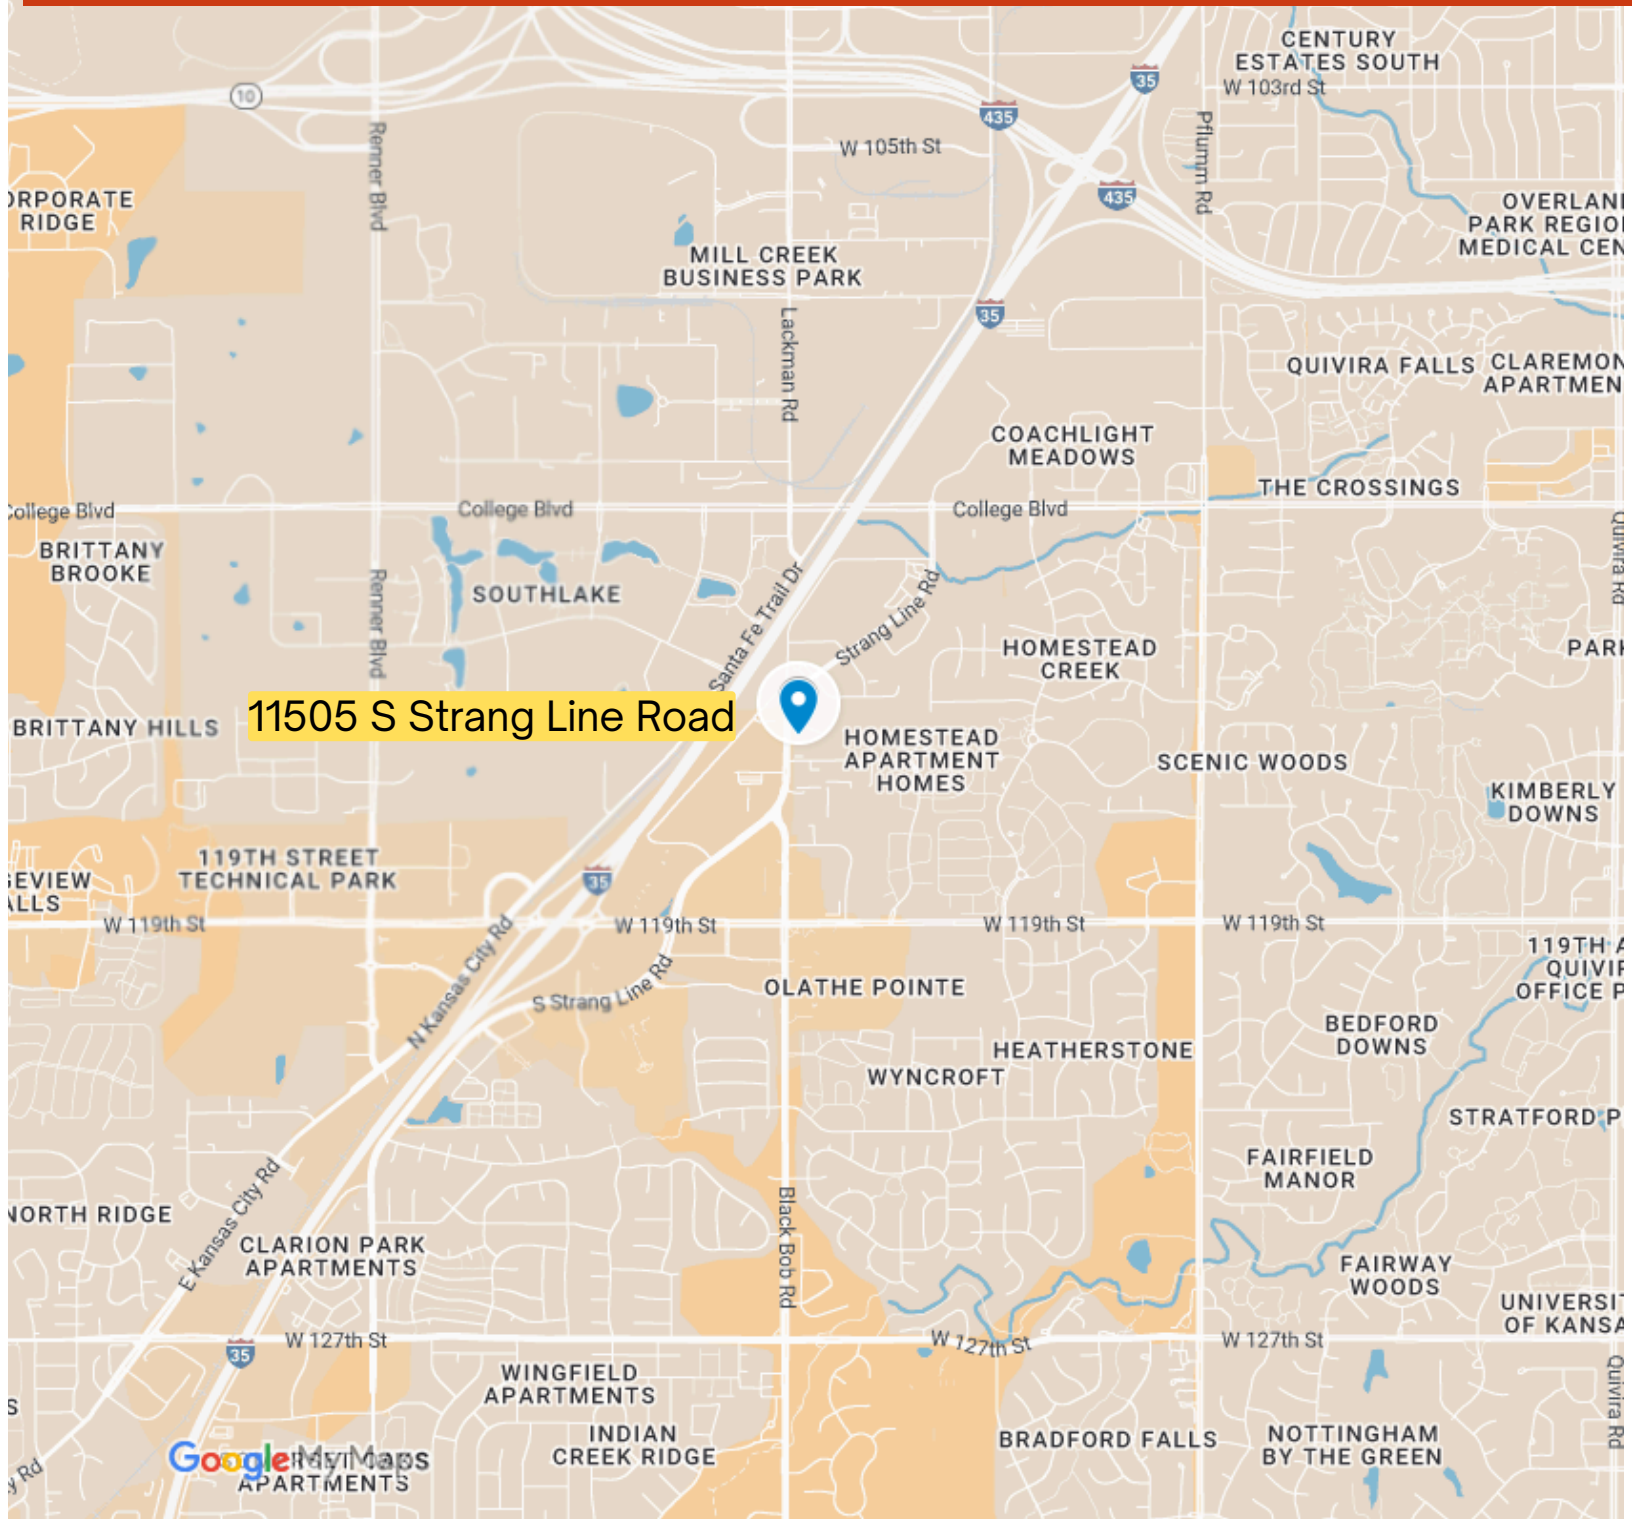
CENTURY ESTATES SOUTH
W 103rd St
10
435
35
W 105th St
Pflumm Rd
435
ORPORATE RIDGE
Renner Blvd
MILL CREEK BUSINESS PARK
OVERLAN PARK REGIO MEDICAL CEN
35
Lackman Rd
QUIVIRA FALLS
CLAREMON APARTMEN
COACHLIGHT MEADOWS
THE CROSSINGS
College Blvd
College Blvd
College Blvd
BRITTANY BROOKE
SOUTHLAKE
Renner Blvd
Santa Fe Trail Dr
Strang Line Rd
Quivira Rd
HOMESTEAD CREEK
PARK
11505 S Strang Line Road
BRITTANY HILLS
HOMESTEAD APARTMENT HOMES
SCENIC WOODS
KIMBERLY DOWNS
119TH STREET TECHNICAL PARK
EVIEW ALLS
35
W 119th St
W 119th St
W 119th St
W 119th St
N Kansas City Rd
119TH QUIVI OFFICE P
S Strang Line Rd
OLATHE POINTE
BEDFORD DOWNS
HEATHERSTONE
WYNCROFT
STRATFORD P
FAIRFIELD MANOR
NORTH RIDGE
E Kansas City Rd
CLARION PARK APARTMENTS
Black Bob Rd
FAIRWAY WOODS
UNIVERSI OF KANSA
35
W 127th St
W 127th St
W 127th St
Quivira Rd
WINGFIELD APARTMENTS
S
INDIAN CREEK RIDGE
BRADFORD FALLS
NOTTINGHAM BY THE GREEN
y Rd
Google My Maps
APARTMENTS